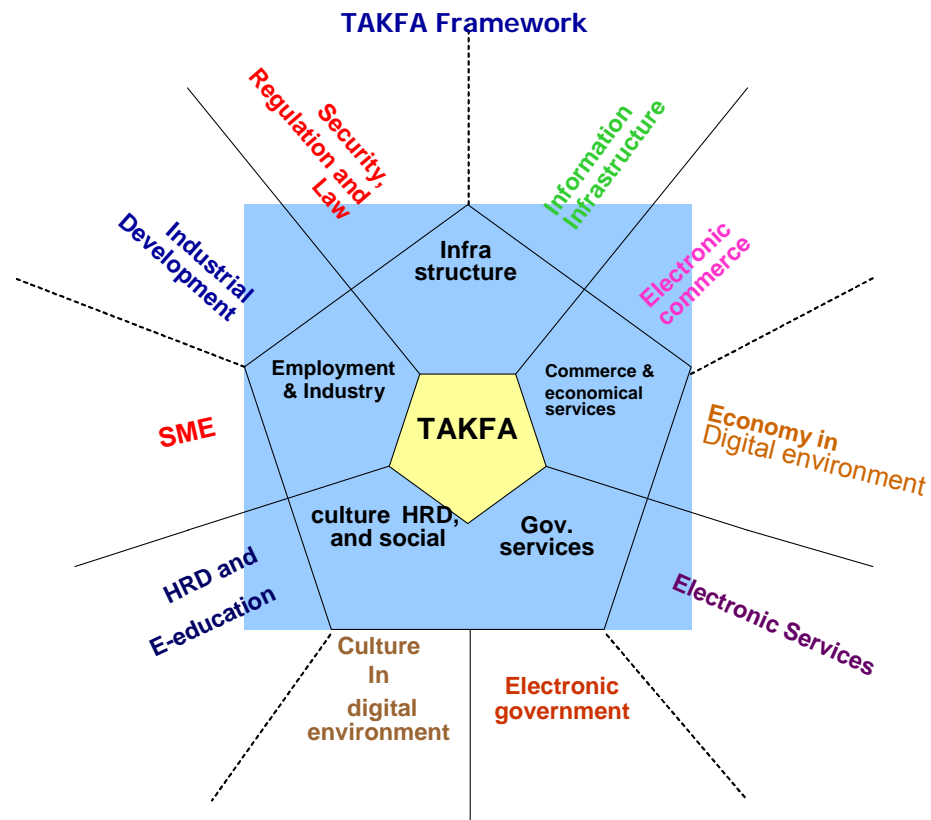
TAKFA Framework

Security, Regulation and Law

Information Infrastructure

Industrial Development

Electronic commerce

Infra structure

Employment & Industry

Commerce & economical services

TAKFA

SME

Economy in Digital environment

culture HRD, and social

Gov. services

HRD and E-education

Electronic Services

Culture In digital environment

Electronic government